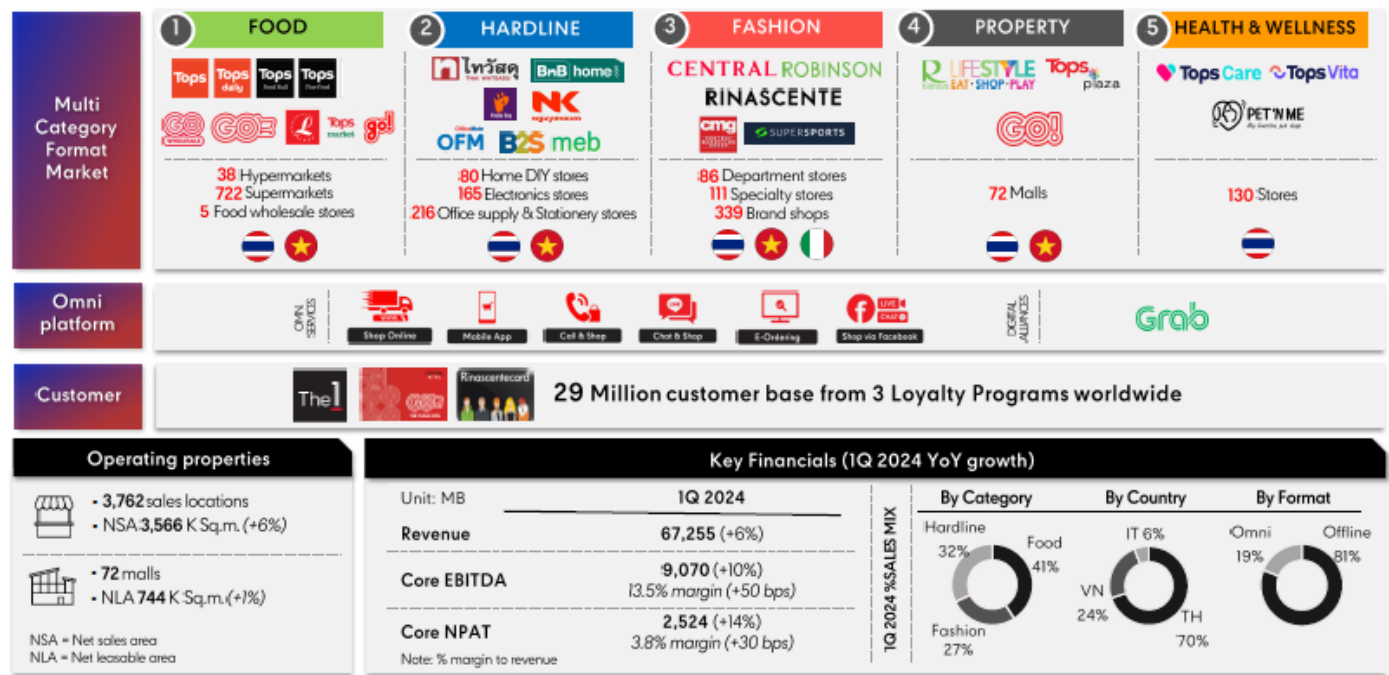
Multi Category Format Market

1 FOOD
Tops Tops daily Tops Tops
GO GO! Tops market go!
38 Hypermarkets
722 Supermarkets
5 Food wholesale stores

2 HARDLINE
ไทวัสดุ BnB home
NK
OFM B2S meb
80 Home DIY stores
165 Electronics stores
216 Office supply & Stationery stores

3 FASHION
CENTRAL ROBINSON
RINASCENTE
cmg SUPERSPORTS
86 Department stores
111 Specialty stores
339 Brand shops

4 PROPERTY
LIFESTYLE EAT · SHOP · PLAY Tops plaza
GO!
72 Malls

5 HEALTH & WELLNESS
Tops Care Tops Vita
PET'N ME
130 Stores

Omni platform
OMNI SERVICES
Shop Online
Mobile App
Call & Shop
Chat & Shop
E-Ordering
Shop via Facebook
DIGITAL ALLIANCES
Grab

Customer
The1 Rinascentecard
29 Million customer base from 3 Loyalty Programs worldwide

Operating properties
• 3,762 sales locations
• NSA 3,566 K Sq.m. (+6%)
• 72 malls
• NLA 744 K Sq.m. (+1%)
NSA = Net sales area
NLA = Net leasable area

Key Financials (1Q 2024 YoY growth)

| Unit: MB | 1Q 2024 |
|---|---|
| Revenue | 67,255 (+6%) |
| Core EBITDA | 9,070 (+10%) 13.5% margin (+50 bps) |
| Core NPAT | 2,524 (+14%) 3.8% margin (+30 bps) |

Note: % margin to revenue

1Q 2024 %SALES MIX
By Category
Hardline 32%
Food 41%
Fashion 27%
By Country
IT 6%
VN 24%
TH 70%
By Format
Omni 19%
Offline 81%